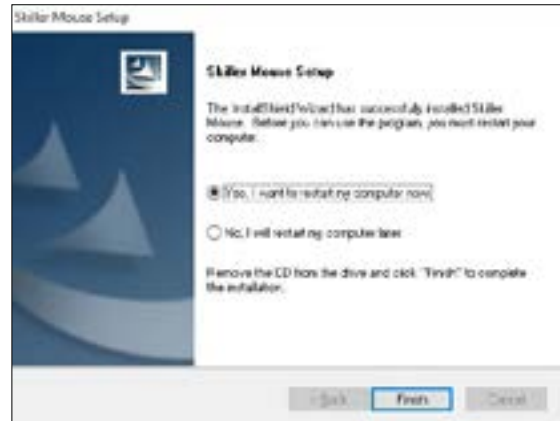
Skiller Mouse Setup

Skiller Mouse Setup

The InstallShield Wizard has successfully installed Skiller Mouse. Before you can use the program, you must restart your computer.

Yes, I want to restart my computer now.

No, I will restart my computer later.

Remove the CD from the drive and click "Finish" to complete the installation.

< Back

Finish

Cancel